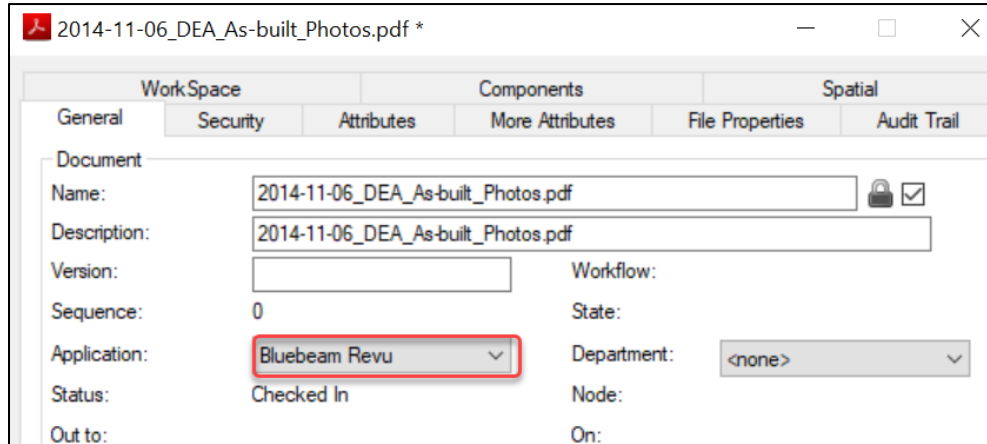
2014-11-06_DEA_As-built_Photos.pdf *

WorkSpace
Components
Spatial
General
Security
Attributes
More Attributes
File Properties
Audit Trail

Document
Name: 2014-11-06_DEA_As-built_Photos.pdf
Description: 2014-11-06_DEA_As-built_Photos.pdf
Version:
Workflow:
Sequence: 0
State:
Application: Bluebeam Revu
Department: <none>
Status: Checked In
Node:
Out to:
On: